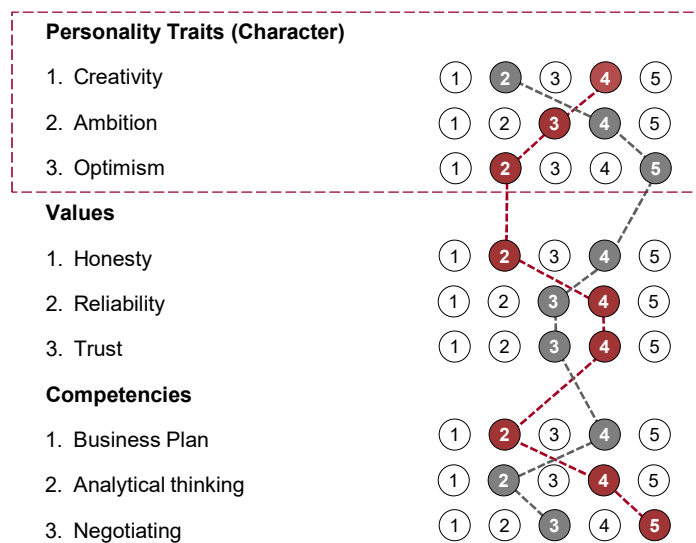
**Personality Traits (Character)**

1. Creativity 1 2 3 4 5
2. Ambition 1 2 3 4 5
3. Optimism 1 2 3 4 5

**Values**

1. Honesty 1 2 3 4 5
2. Reliability 1 2 3 4 5
3. Trust 1 2 3 4 5

**Competencies**

1. Business Plan 1 2 3 4 5
2. Analytical thinking 1 2 3 4 5
3. Negotiating 1 2 3 4 5